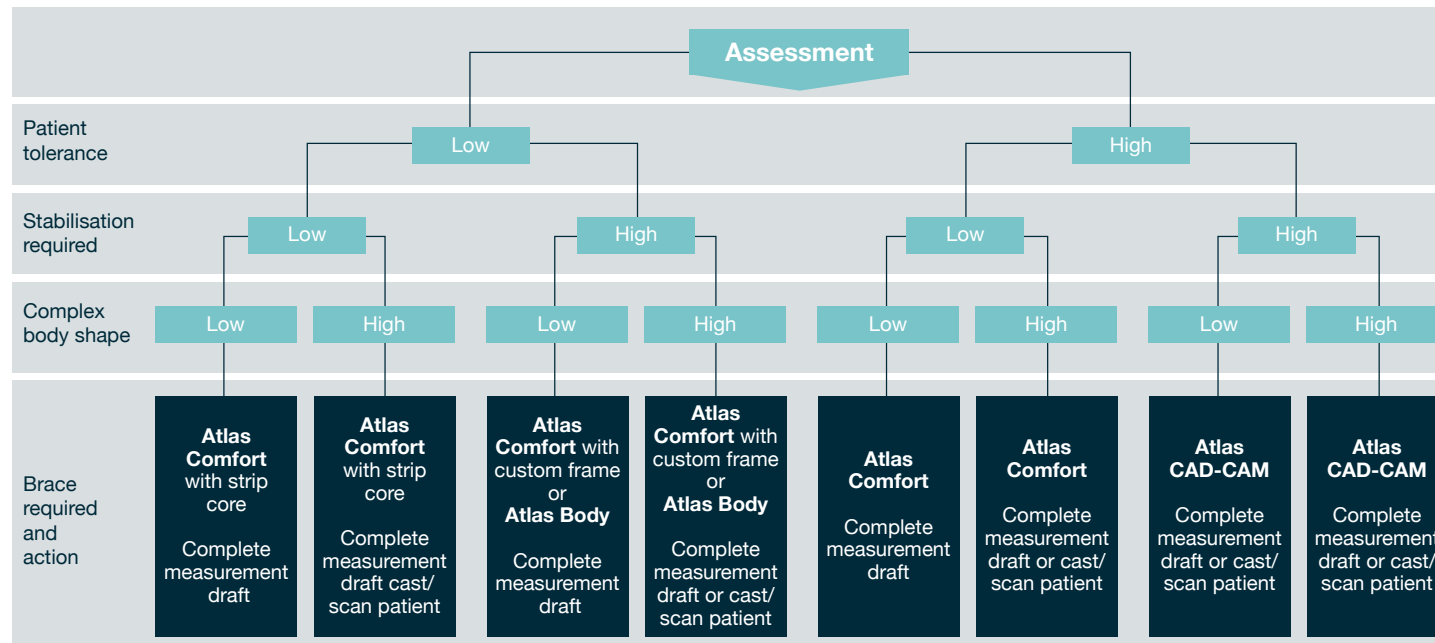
Assessment

Patient tolerance

Low

High

Stabilisation required

Low

High

Low

High

Complex body shape

Low

High

Low

High

Low

High

Low

High

Brace required and action

Atlas Comfort with strip core

Complete measurement draft

Atlas Comfort with strip core

Complete measurement draft cast/ scan patient

Atlas Comfort with custom frame or Atlas Body

Complete measurement draft

Atlas Comfort with custom frame or Atlas Body

Complete measurement draft or cast/ scan patient

Atlas Comfort

Complete measurement draft

Atlas Comfort

Complete measurement draft or cast/ scan patient

Atlas CAD-CAM

Complete measurement draft or cast/ scan patient

Atlas CAD-CAM

Complete measurement draft or cast/ scan patient